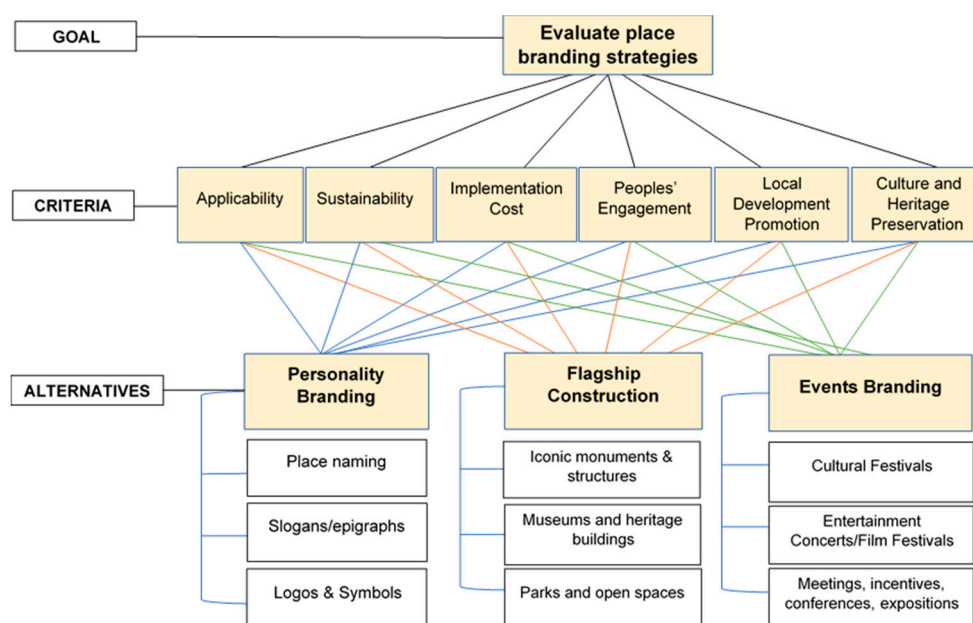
GOAL

Evaluate place branding strategies

CRITERIA

Applicability

Sustainability

Implementation Cost

Peoples' Engagement

Local Development Promotion

Culture and Heritage Preservation

ALTERNATIVES

Personality Branding

Place naming

Slogans/epigraphs

Logos & Symbols

Flagship Construction

Iconic monuments & structures

Museums and heritage buildings

Parks and open spaces

Events Branding

Cultural Festivals

Entertainment Concerts/Film Festivals

Meetings, incentives, conferences, expositions